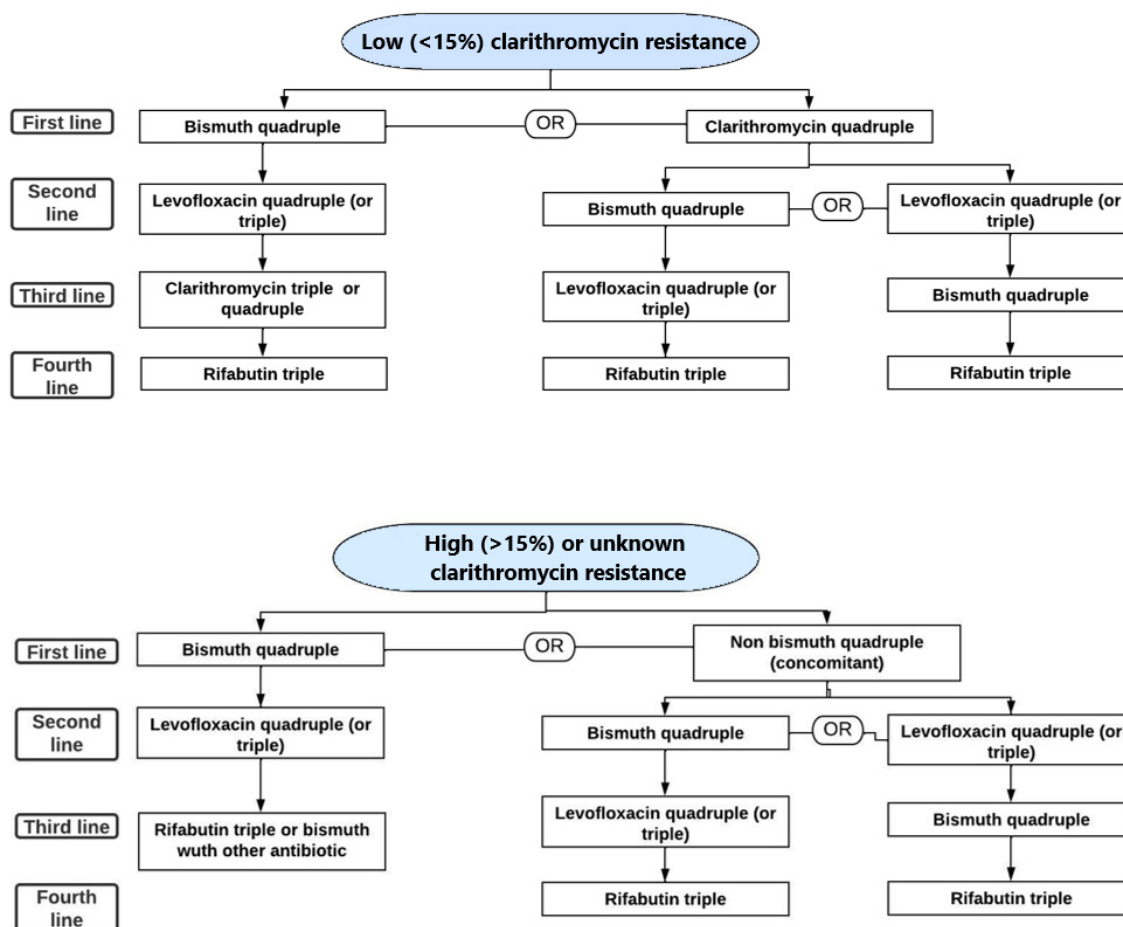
Low (<15%) clarithromycin resistance

First line
Bismuth quadruple
OR
Clarithromycin quadruple

Second line
Levofloxacin quadruple (or triple)
Bismuth quadruple
OR
Levofloxacin quadruple (or triple)

Third line
Clarithromycin triple or quadruple
Levofloxacin quadruple (or triple)
Bismuth quadruple

Fourth line
Rifabutin triple
Rifabutin triple
Rifabutin triple

High (>15%) or unknown clarithromycin resistance

First line
Bismuth quadruple
OR
Non bismuth quadruple (concomitant)

Second line
Levofloxacin quadruple (or triple)
Bismuth quadruple
OR
Levofloxacin quadruple (or triple)

Third line
Rifabutin triple or bismuth wuth other antibiotic
Levofloxacin quadruple (or triple)
Bismuth quadruple

Fourth line
Rifabutin triple
Rifabutin triple